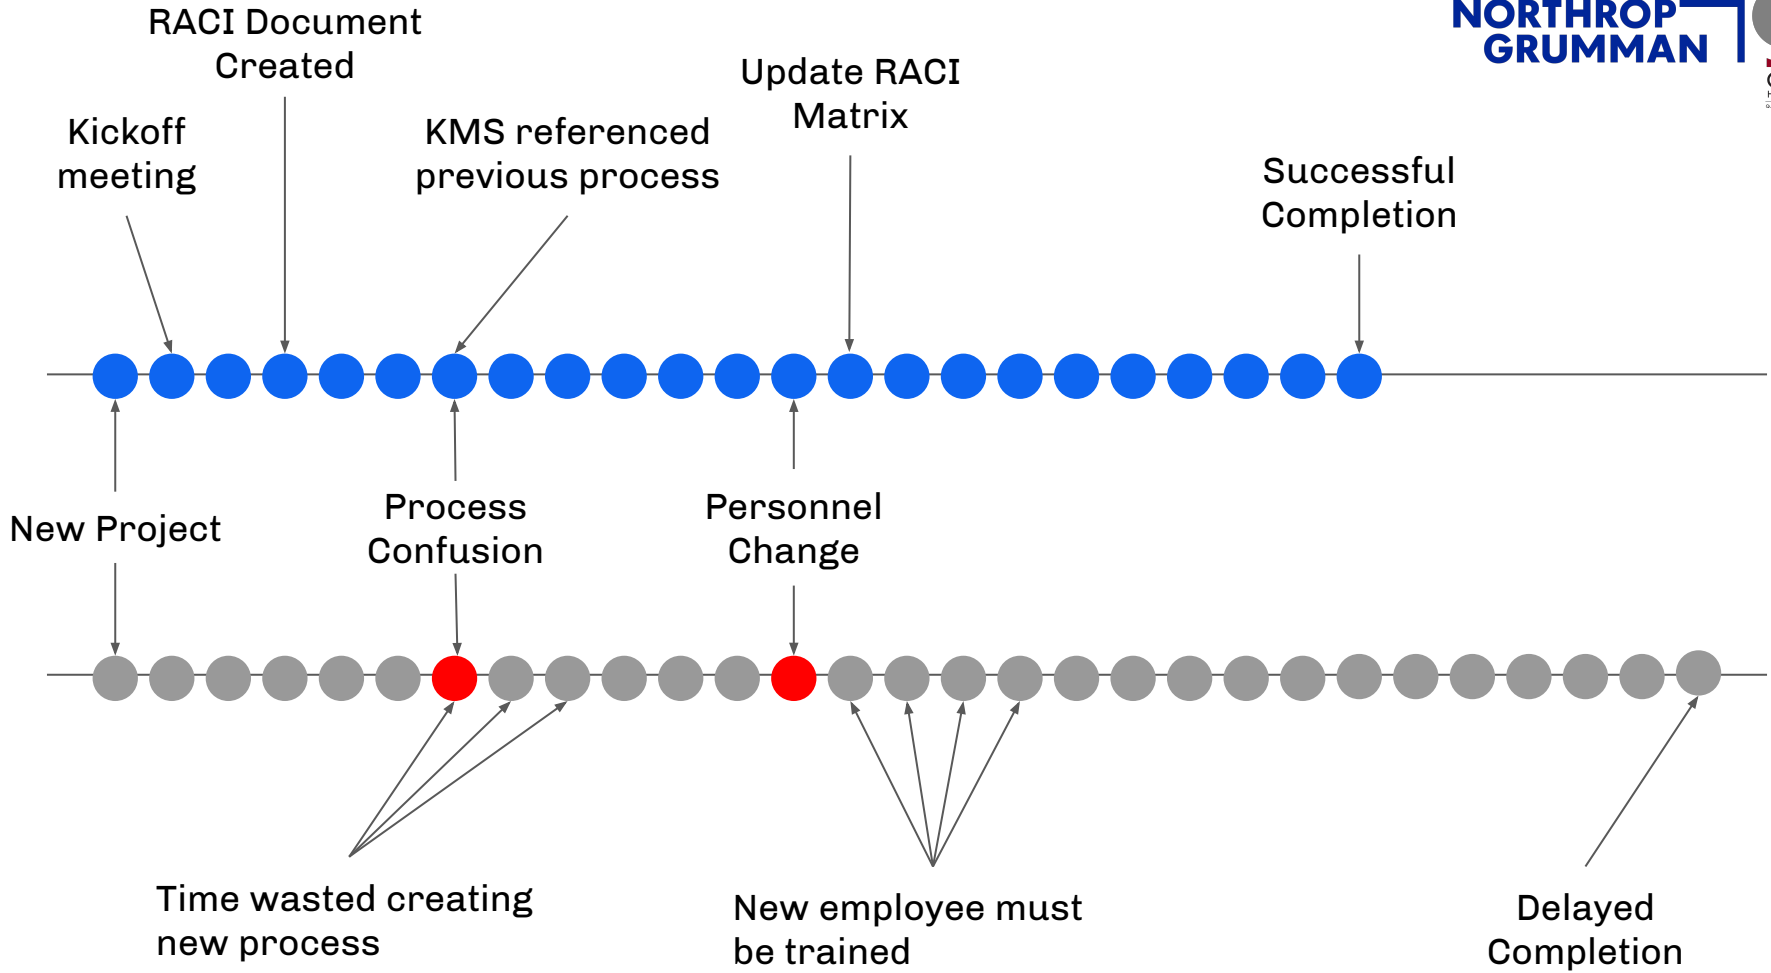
NORTHROP GRUMMAN

RACI Document Created

Kickoff meeting

KMS referenced previous process

Update RACI Matrix

Successful Completion

New Project

Process Confusion

Personnel Change

Time wasted creating new process

New employee must be trained

Delayed Completion